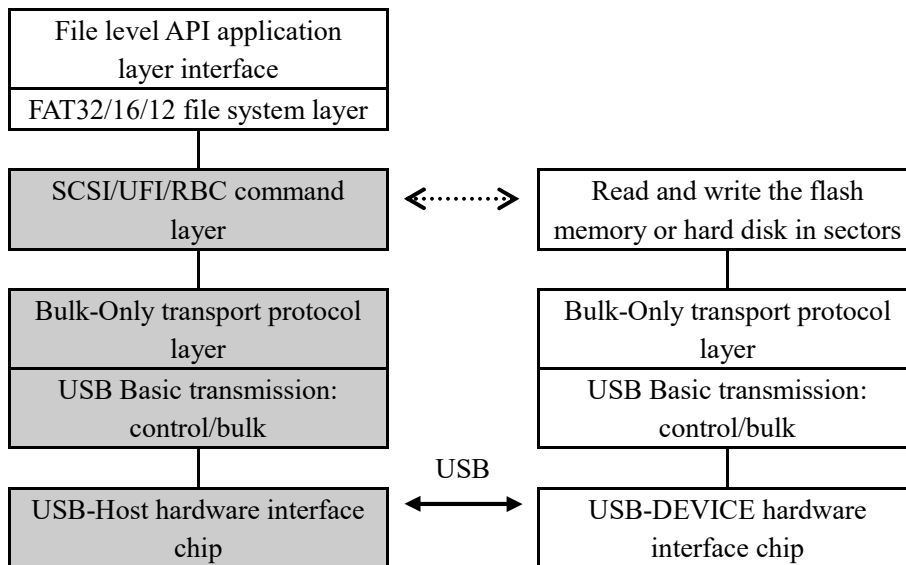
File level API application layer interface

FAT32/16/12 file system layer

SCSI/UFI/RBC command layer

Read and write the flash memory or hard disk in sectors

Bulk-Only transport protocol layer

USB Basic transmission: control/bulk

Bulk-Only transport protocol layer

USB Basic transmission: control/bulk

USB

USB-Host hardware interface chip

USB-DEVICE hardware interface chip